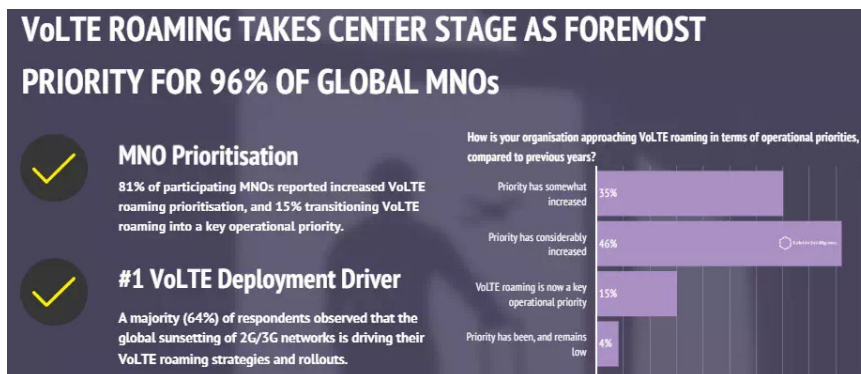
VoLTE ROAMING TAKES CENTER STAGE AS FOREMOST PRIORITY FOR 96% OF GLOBAL MNOs

MNO Prioritisation

81% of participating MNOs reported increased VoLTE roaming prioritisation, and 15% transitioning VoLTE roaming into a key operational priority.

#1 VoLTE Deployment Driver

A majority (64%) of respondents observed that the global sunsetting of 2G/3G networks is driving their VoLTE roaming strategies and rollouts.

How is your organisation approaching VoLTE roaming in terms of operational priorities, compared to previous years?

Priority has somewhat increased 35%

Priority has considerably increased 46%

VoLTE roaming is now a key operational priority 15%

Priority has been, and remains low 4%

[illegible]